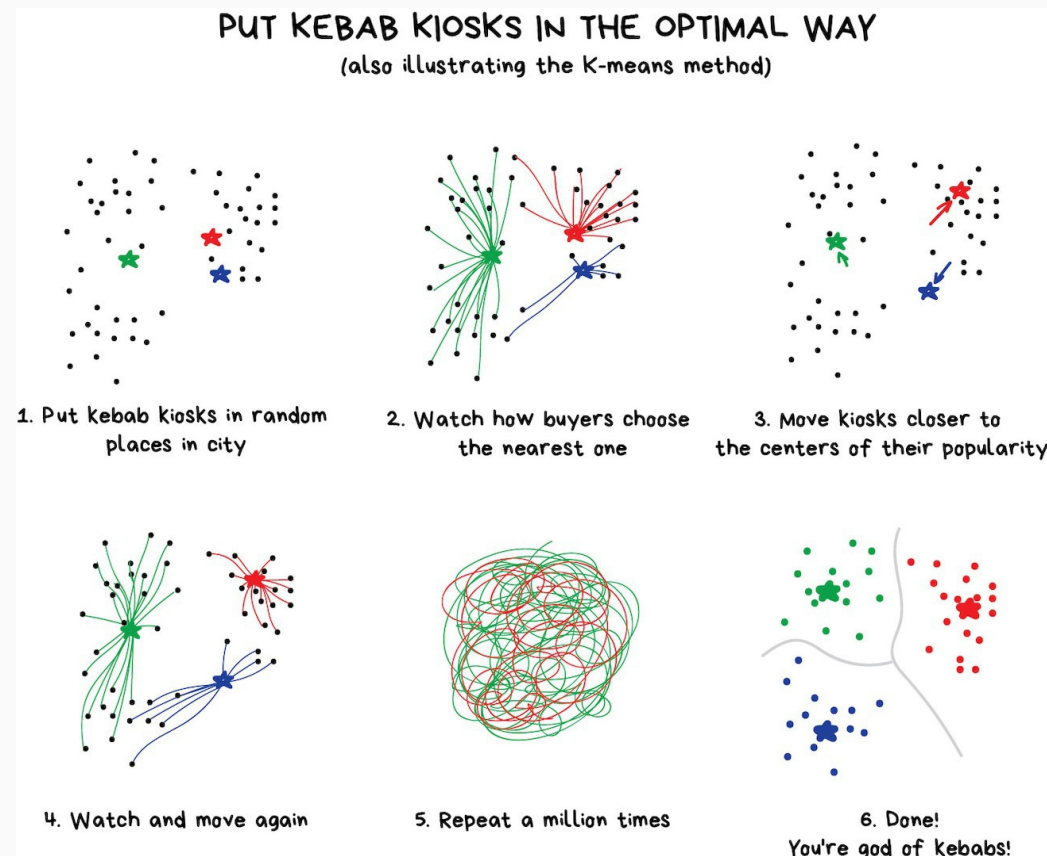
PUT KEBAB KIOSKS IN THE OPTIMAL WAY
(also illustrating the K-means method)

1. Put kebab kiosks in random places in city

2. Watch how buyers choose the nearest one

3. Move kiosks closer to the centers of their popularity

4. Watch and move again

5. Repeat a million times

6. Done! You're god of kebabs!